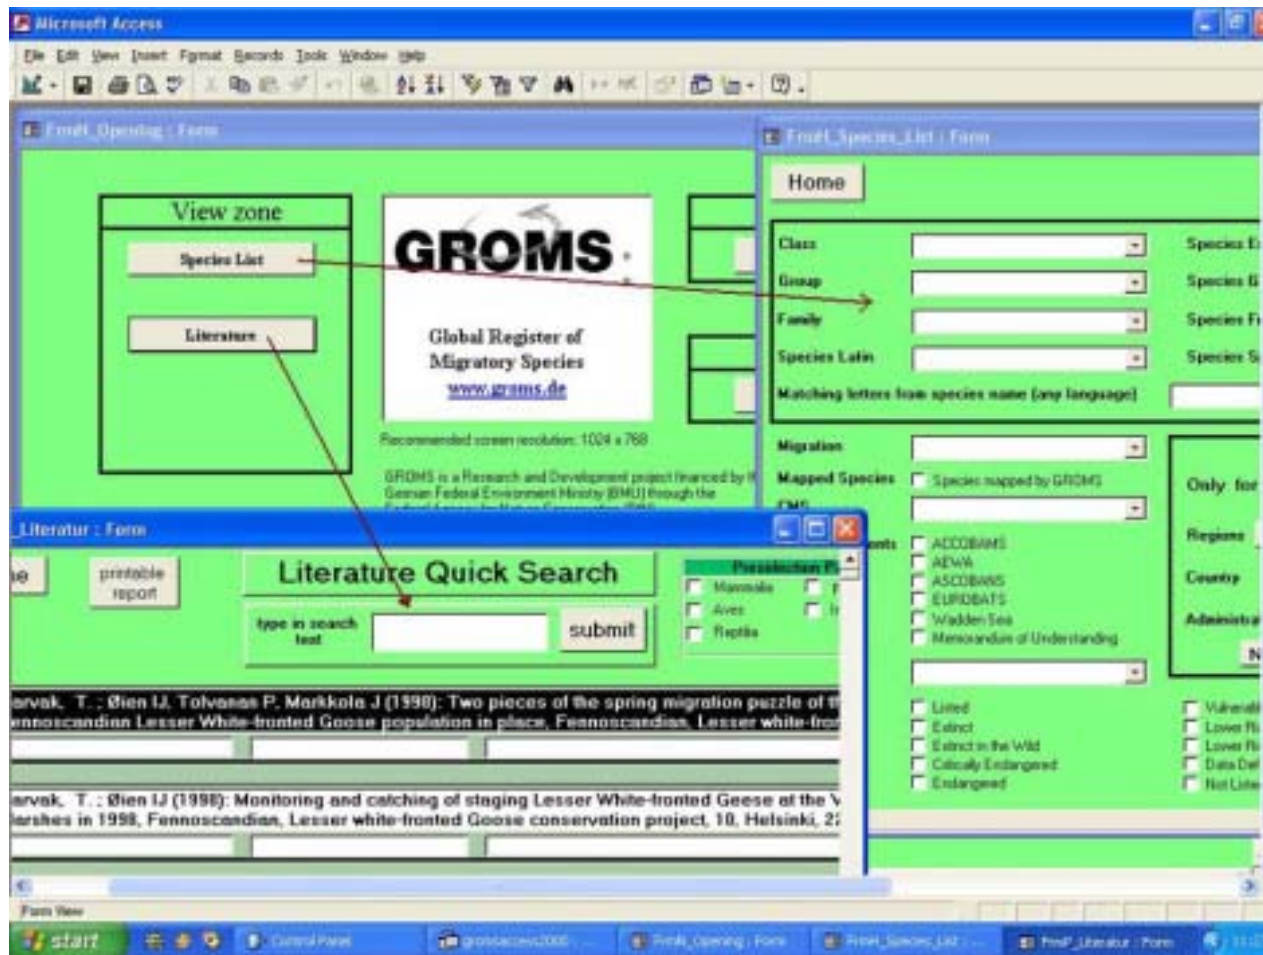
Microsoft Access

File Edit View Insert Format Records Tools Window Help

Frmfl_Opening : Form

View zone

Species List

Literature

GROMS

Global Register of Migratory Species
www.groms.de

Recommended screen resolution: 1024 x 768

GROMS is a Research and Development project financed by the German Federal Environment Ministry (BMU) through the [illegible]

Frmfl_Species_List : Form

Home

Class

Group

Family

Species Latin

Species E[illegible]

Species G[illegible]

Species F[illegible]

Species S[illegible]

Matching letters from species name (any language)

Migration

Mapped Species

Species mapped by GROMS

CMS

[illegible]nts

ACCOBAMS
AEWA
ASCOBANS
EUROBATS
Wadden Sea
Memorandum of Understanding

Only for

Regions

Country

Administra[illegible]

N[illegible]

Listed
Extinct
Extinct in the Wild
Critically Endangered
Endangered

Vulnerabl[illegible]
Lower Ri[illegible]
Lower Ri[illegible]
Data Def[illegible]
Not Liste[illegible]

_Literatur : Form

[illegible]e

printable report

Literature Quick Search

type in search text

submit

Preselection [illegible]

Mammalia
Aves
Reptilia

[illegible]arvak, T.; Øien IJ, Tolvanen P, Markkola J (1998): Two pieces of the spring migration puzzle of t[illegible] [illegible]ennoscandian Lesser White-fronted Goose population in place. Fennoscandian Lesser white-fro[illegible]

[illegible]arvak, T.; Øien IJ (1998): Monitoring and catching of staging Lesser White-fronted Geese at the V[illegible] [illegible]arshes in 1998. Fennoscandian Lesser white-fronted Goose conservation project, 10, Helsinki, 2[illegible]

Form View

start

Control Panel

gromsaccess2000 ...

Frmfl_Opening : Form

Frmfl_Species_List : ...

Frmf_Literatur : Form

11:0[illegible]